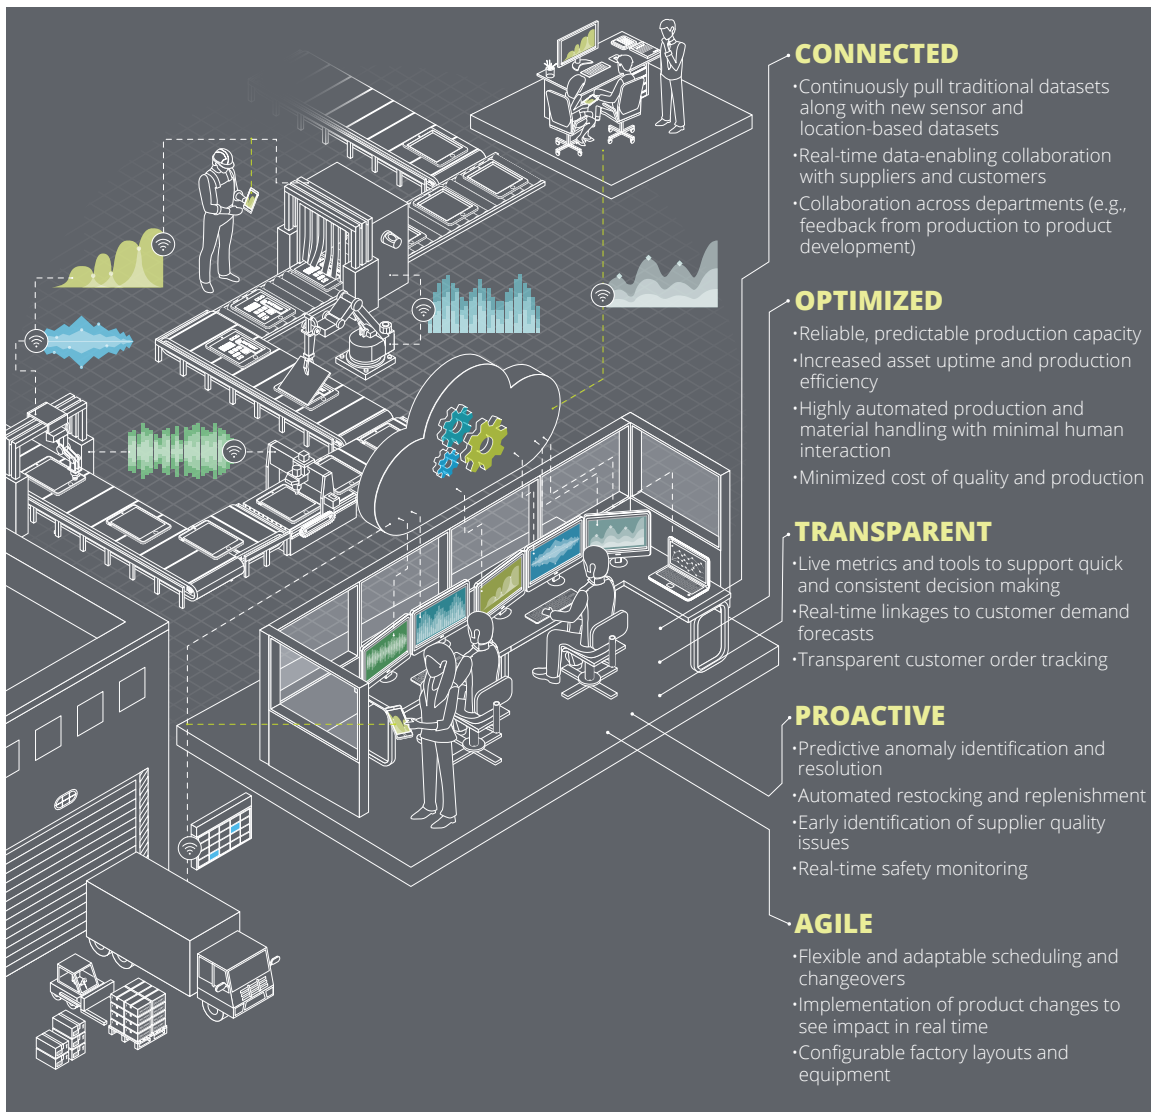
CONNECTED

•Continuously pull traditional datasets along with new sensor and location-based datasets

•Real-time data-enabling collaboration with suppliers and customers

•Collaboration across departments (e.g., feedback from production to product development)

OPTIMIZED

•Reliable, predictable production capacity

•Increased asset uptime and production efficiency

•Highly automated production and material handling with minimal human interaction

•Minimized cost of quality and production

TRANSPARENT

•Live metrics and tools to support quick and consistent decision making

•Real-time linkages to customer demand forecasts

•Transparent customer order tracking

PROACTIVE

•Predictive anomaly identification and resolution

•Automated restocking and replenishment

•Early identification of supplier quality issues

•Real-time safety monitoring

AGILE

•Flexible and adaptable scheduling and changeovers

•Implementation of product changes to see impact in real time

•Configurable factory layouts and equipment